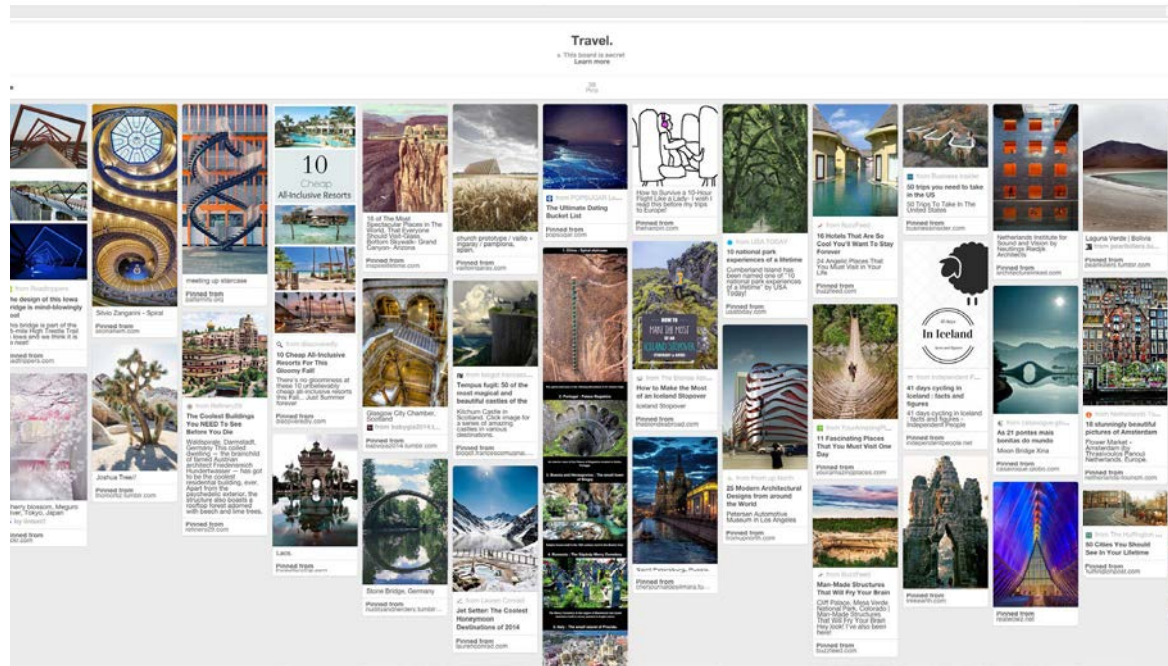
Travel.

This board is secret
Learn more

38
Pins

from Roadtrippers
The design of this Iowa bridge is mind-blowingly cool
This bridge is part of the 25-mile High Trestle Trail in Iowa and we think it is so cool!
Pinned from
roadtrippers.com

cherry blossom, Meguro River, Tokyo, Japan
by lostpolz
Pinned from
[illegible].com

Silvio Zangarini - Spiral
Pinned from
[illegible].com

Joshua Tree!!
Pinned from
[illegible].tumblr.com

meeting up staircase
Pinned from
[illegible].com

from Refinery29
The Coolest Buildings You NEED To See Before You Die
Waldspirale, Darmstadt, Germany This coiled dwelling — the brainchild of famed Austrian architect Friedensreich Hundertwasser — has got to be the coolest residential building, ever. Apart from the psychedelic exterior, the structure also boasts a rooftop forest adorned with beech and lime trees.
Pinned from
refinery29.com

10
Cheap
All-Inclusive Resorts

from Buzzfeedly
10 Cheap All-Inclusive Resorts For This Gloomy Fall
There's no gloominess at these 10 unbelievably cheap all-inclusive resorts this Fall... Just Summer forever.
Pinned from
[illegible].com

Laos.
Pinned from
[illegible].com

16 of The Most Spectacular Places In The World, That Everyone Should Visit-Glass Bottom Skywalk- Grand Canyon- Arizona
Pinned from
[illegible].com

Glasgow City Chamber, Scotland
from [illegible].tumblr.com
Pinned from
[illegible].tumblr.com

Stone Bridge, Germany
Pinned from
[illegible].tumblr.com

church prototype / vallo + irigaray / pamplona, spain.
Pinned from
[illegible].com

from Budget Traveller
Tempus fugit: 50 of the most magical and beautiful castles of the world
Kitchum Castle in Scotland. Click image for a series of amazing castles in various destinations.
Pinned from
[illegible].com

from Lauren Conrad
Jet Setter: The Coolest Honeymoon Destinations of 2014
Pinned from
laurenconrad.com

from POPSUGAR
The Ultimate Dating Bucket List
Pinned from
popsugar.com

1. China - Spiral staircase
2. Portugal - Palace Regaleira
3. Bosnia and Herzegovina - The ancient town of Mostar
4. Romania - The Sapanta Merry Cemetery
5. Italy - The small island of Procida

How to Survive a 10-Hour Flight Like a Lady - I wish I read this before my trips to Europe!
Pinned from
theharorn.com

HOW TO MAKE THE MOST OF AN ICELAND STOPOVER
from The Blonde Abroad
How to Make the Most of an Iceland Stopover
Iceland Stopover
Pinned from
theblondeabroad.com

Saint Petersburg, Russia
Pinned from
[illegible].com

from USA TODAY
10 national park experiences of a lifetime
Cumberland Island has been named one of "10 national park experiences of a lifetime" by USA Today!
Pinned from
usatoday.com

from Up North
25 Modern Architectural Designs from around the World
Petersen Automotive Museum in Los Angeles
Pinned from
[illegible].com

from BuzzFeed
16 Hotels That Are So Cool You'll Want To Stay Forever
24 Angelic Places That You Must Visit In Your Life
Pinned from
buzzfeed.com

from YourAmazingPlaces
11 Fascinating Places That You Must Visit One Day
Pinned from
youramazingplaces.com

from BuzzFeed
Man-Made Structures That Will Fry Your Brain
Cliff Palace, Mesa Verde National Park, Colorado | Man-Made Structures That Will Fry Your Brain Hey look! I've also been here!
Pinned from
buzzfeed.com

from Business Insider
50 trips you need to take in the US
50 Trips To Take In The United States
Pinned from
businessinsider.com

41 days
In Iceland
from Independent P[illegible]
41 days cycling in Iceland : facts and figures
41 days cycling in Iceland : facts and figures - Independent People
Pinned from
independentpeople.net

Pinned from
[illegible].com

Netherlands Institute for Sound and Vision by Neutlings Riedijk Architects
Pinned from
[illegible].com

from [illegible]
As 21 pontes mais bonitas do mundo
Moon Bridge Xina
Pinned from
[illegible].com

Pinned from
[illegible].net

Laguna Verde | Bolivia
from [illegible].tumblr.com
Pinned from
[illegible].tumblr.com

from Netherlands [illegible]
10 stunningly beautiful pictures of Amsterdam
Flower Market - Amsterdam by Theo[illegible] Netherlands, Europe.
Pinned from
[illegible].com

from The Huffington Post
50 Cities You Should See In Your Lifetime
Pinned from
huffingtonpost.com